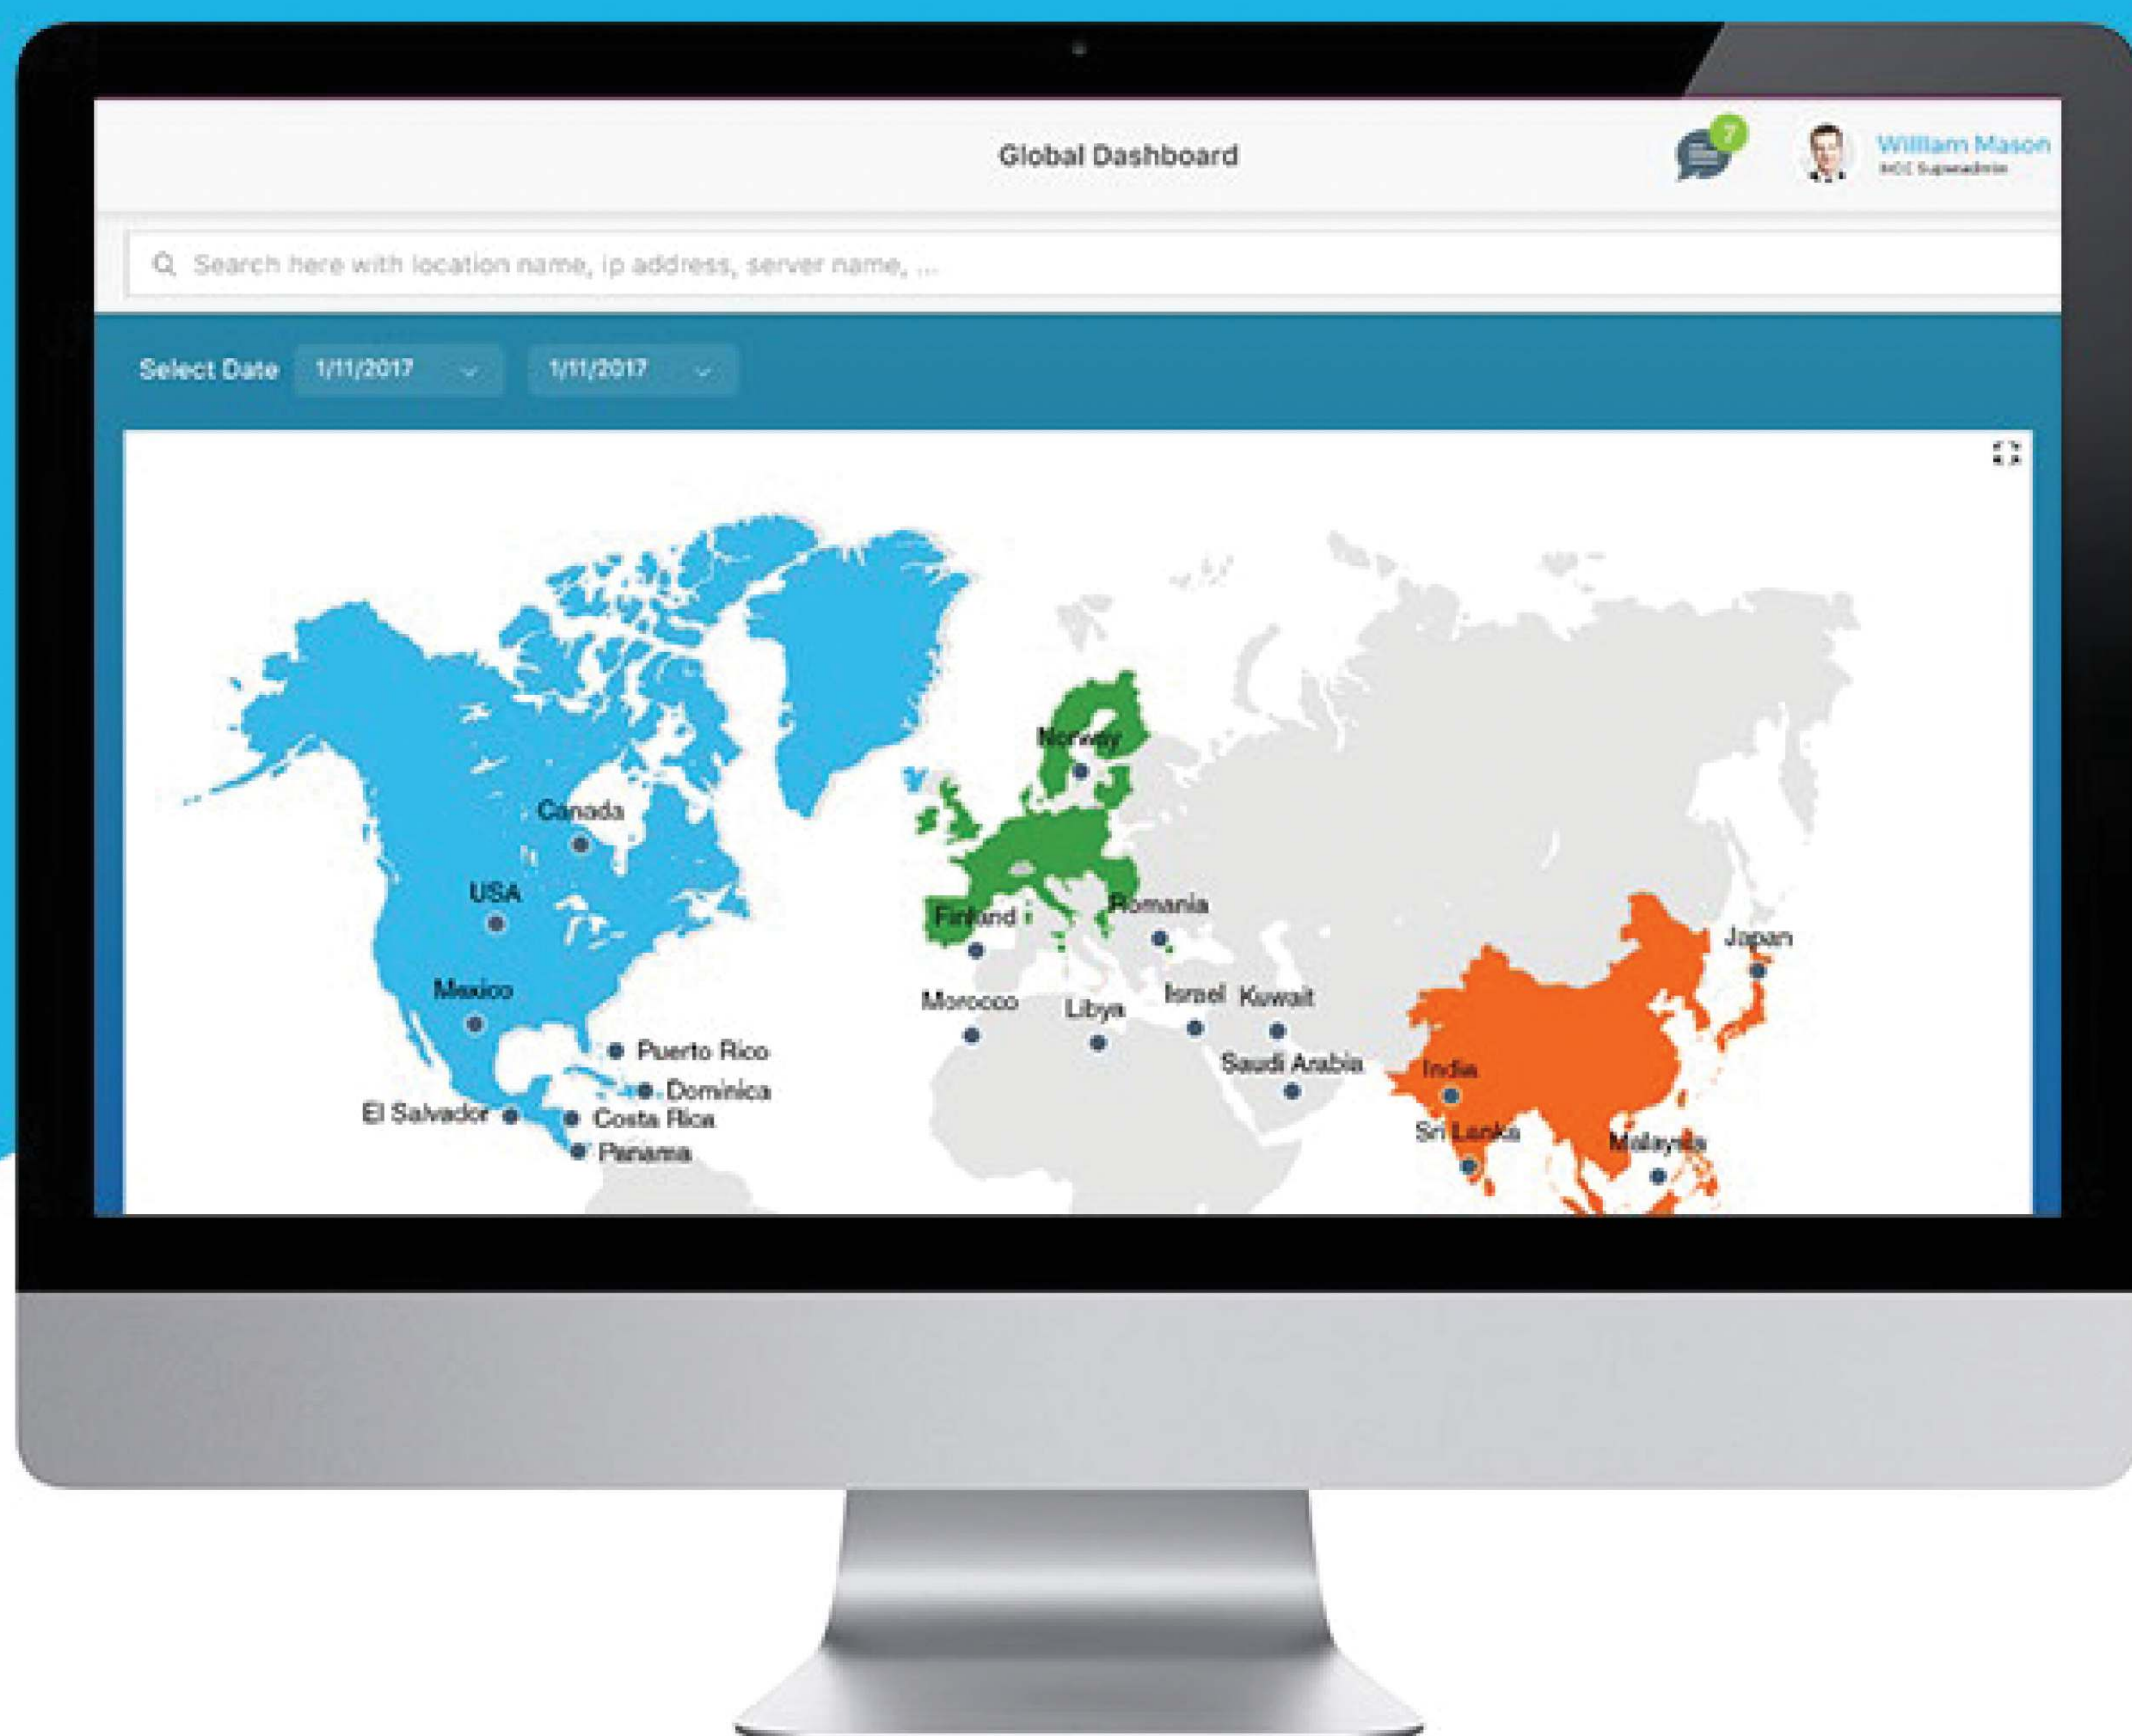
Global Dashboard

7

William Mason
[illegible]

Search here with location name, ip address, server name, ...

Select Date 1/11/2017 1/11/2017

Norway
Canada
USA
Mexico
Puerto Rico
Dominica
El Salvador
Costa Rica
Panama
Finland
Romania
Morocco
Libya
Israel
Kuwait
Saudi Arabia
India
Sri Lanka
Malaysia
Japan